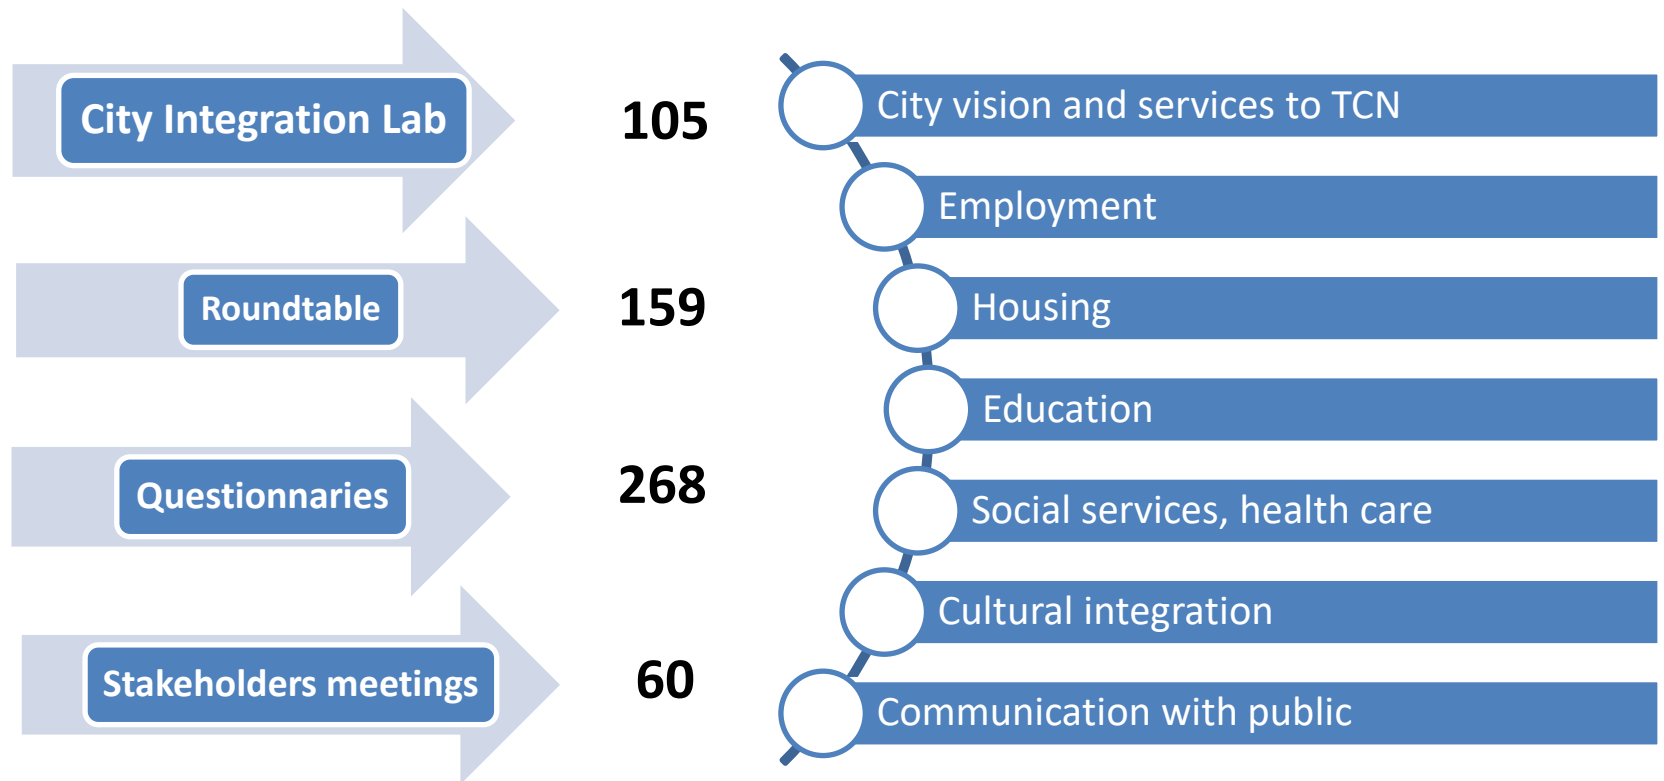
City Integration Lab
105
Roundtable
159
Questionnaries
268
Stakeholders meetings
60

City vision and services to TCN
Employment
Housing
Education
Social services, health care
Cultural integration
Communication with public